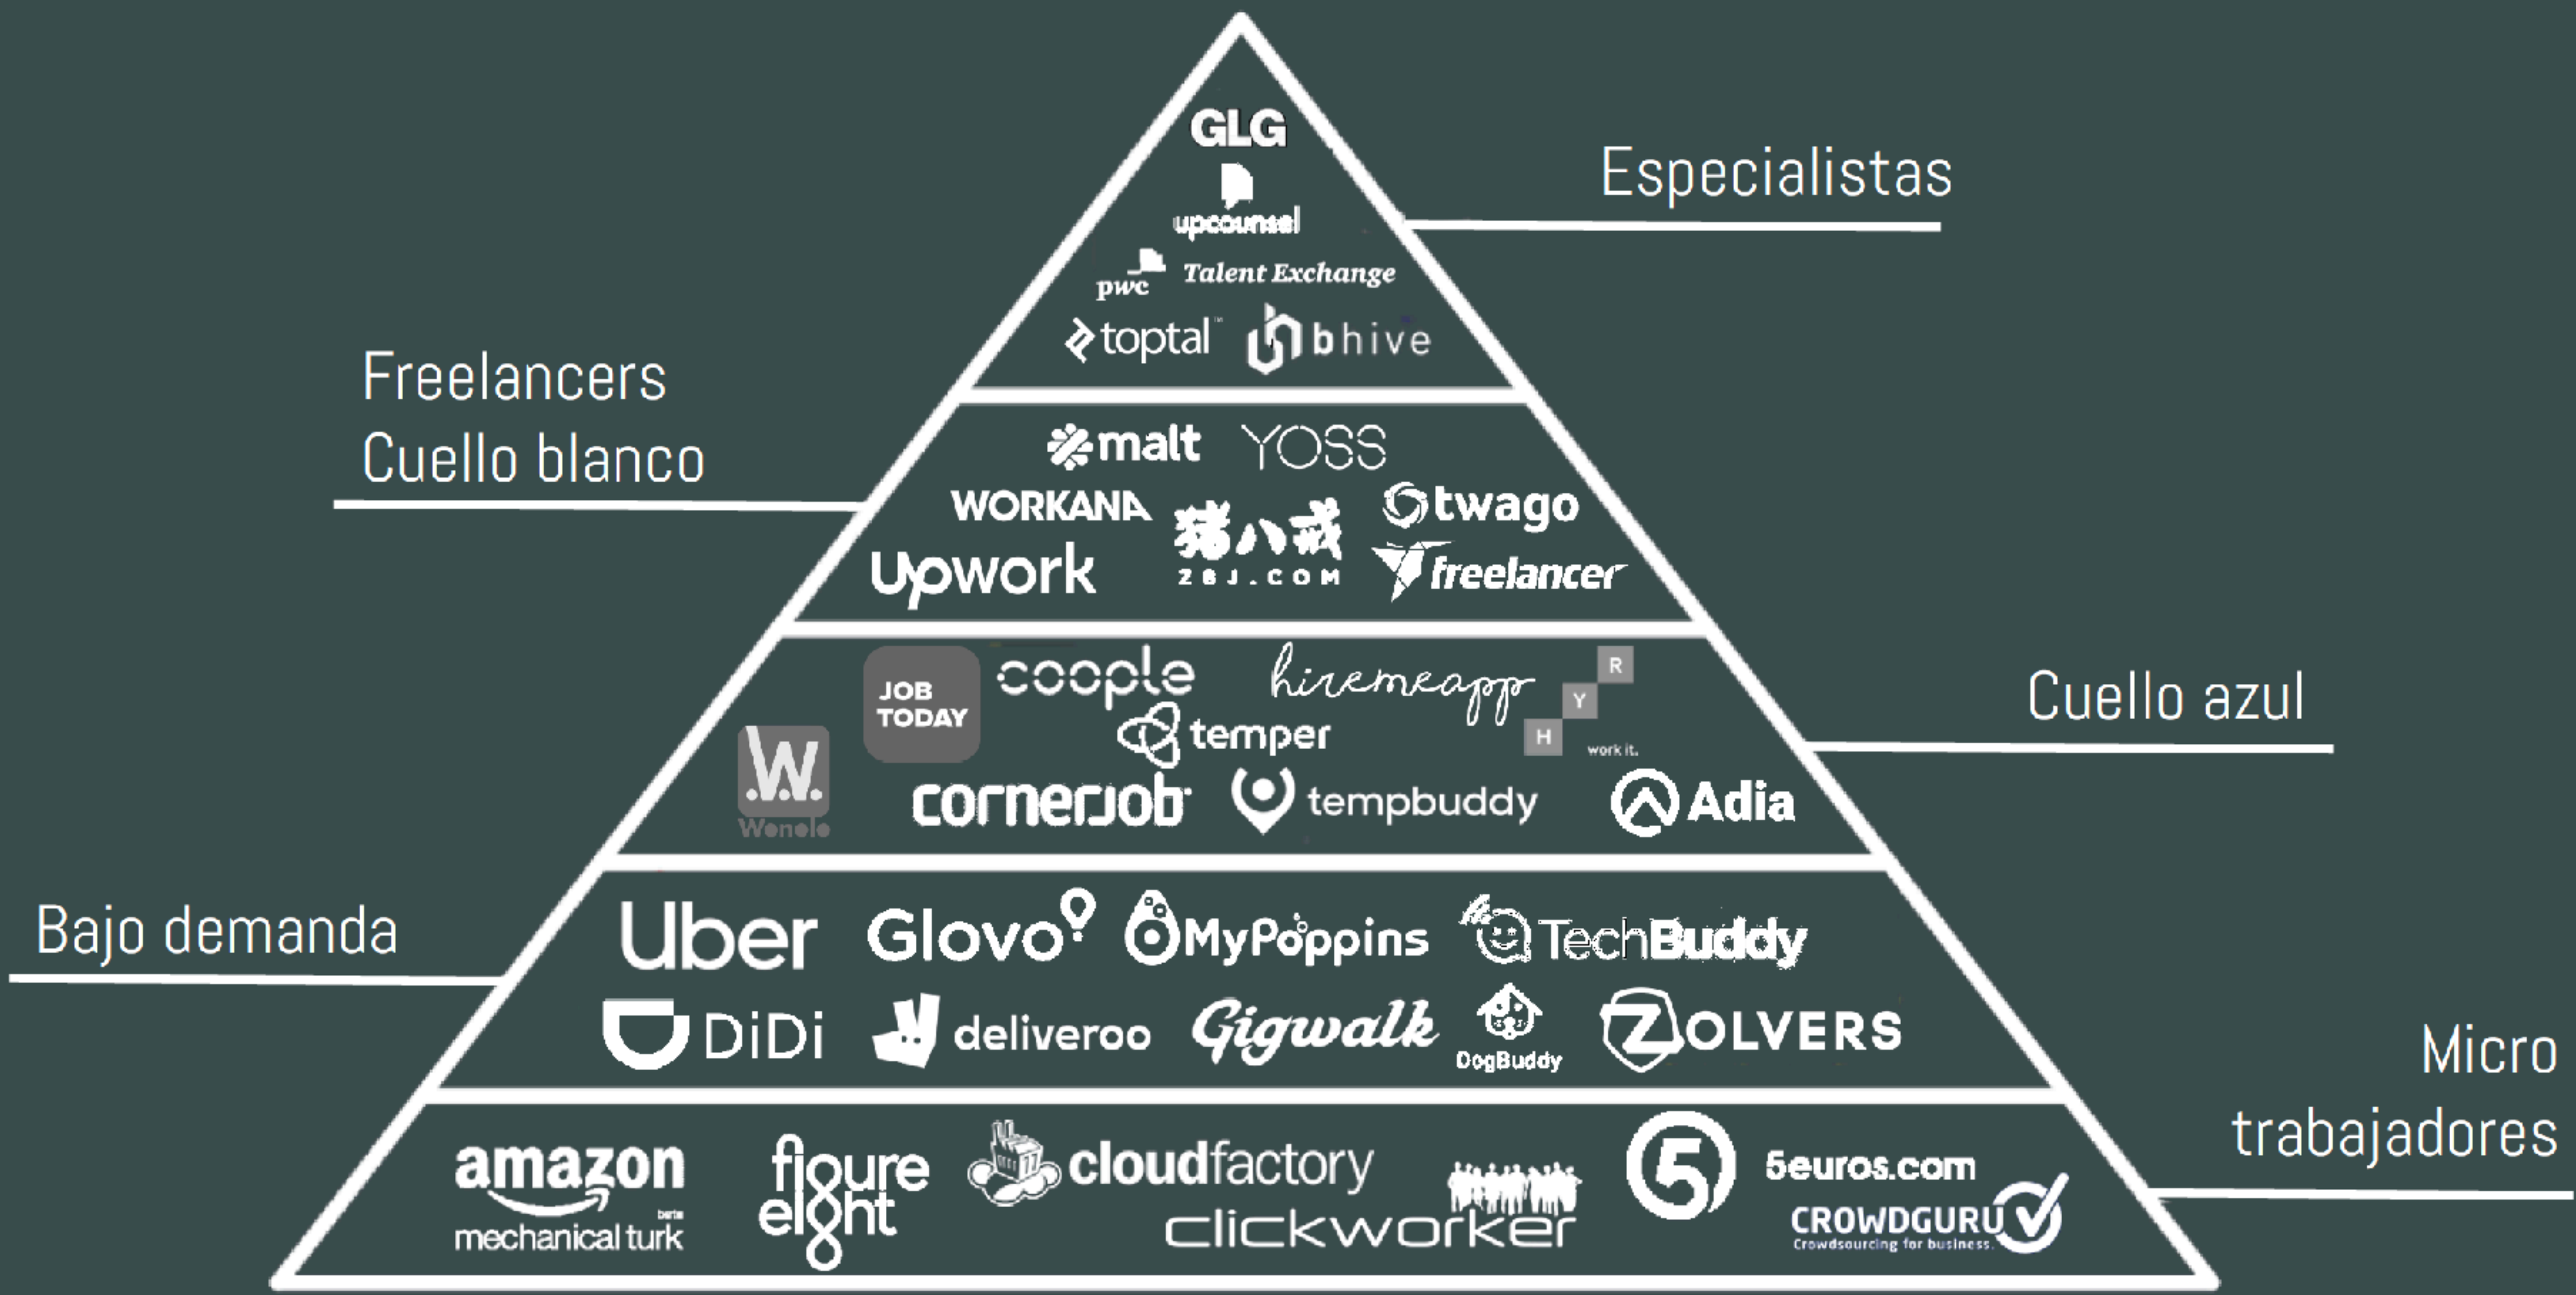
GLG
upcounsel
pwc Talent Exchange
toptal bhive

Especialistas

Freelancers
Cuello blanco

malt YOSS
WORKANA 猪八戒 ZBJ.COM twago
Upwork freelancer

JOB TODAY coople hiremeapp R Y H work it.
temper
Wenele cornerjob tempbuddy Adia

Cuello azul

Bajo demanda

Uber Glovo MyPoppins TechBuddy
DiDi deliveroo Gigwalk DogBuddy ZOLVERS

Micro
trabajadores

amazon mechanical turk beta
figure eight
cloudfactory
clickworker
5euros.com
CROWDGURU Crowdsourcing for business.